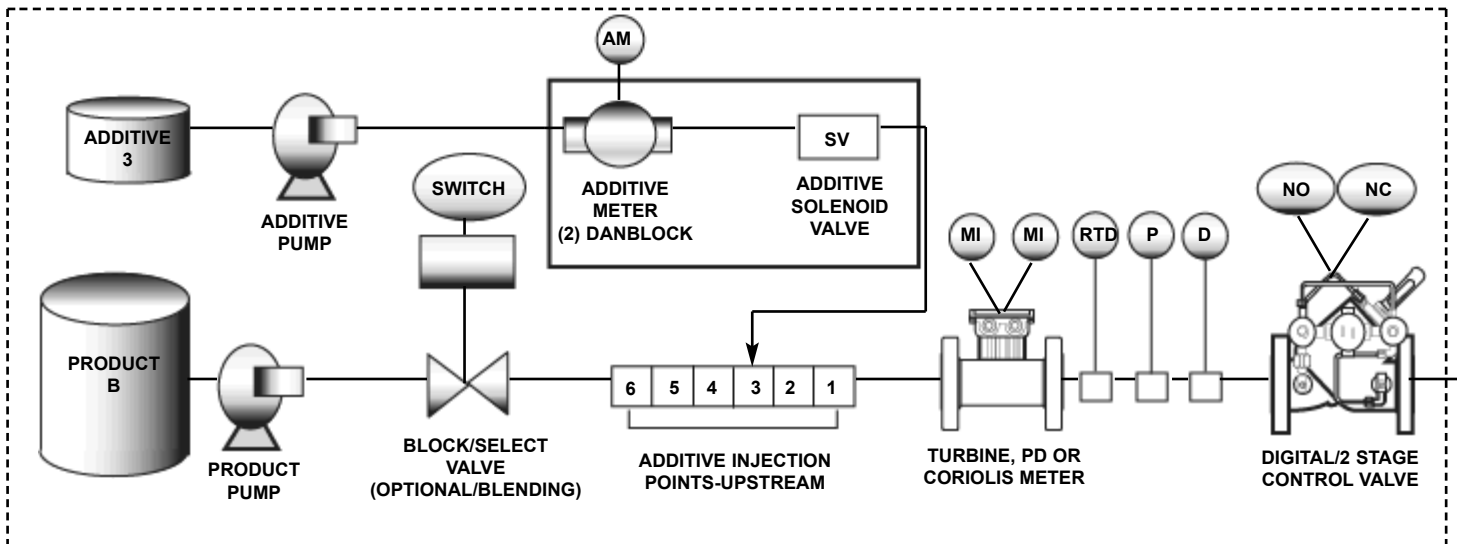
AM

ADDITIVE 3

ADDITIVE PUMP

SV

ADDITIVE METER (2) DANBLOCK

ADDITIVE SOLENOID VALVE

SWITCH

NO

NC

MI

MI

RTD

P

D

PRODUCT B

PRODUCT PUMP

BLOCK/SELECT VALVE (OPTIONAL/BLENDING)

6 5 4 3 2 1

ADDITIVE INJECTION POINTS-UPSTREAM

TURBINE, PD OR CORIOLIS METER

DIGITAL/2 STAGE CONTROL VALVE